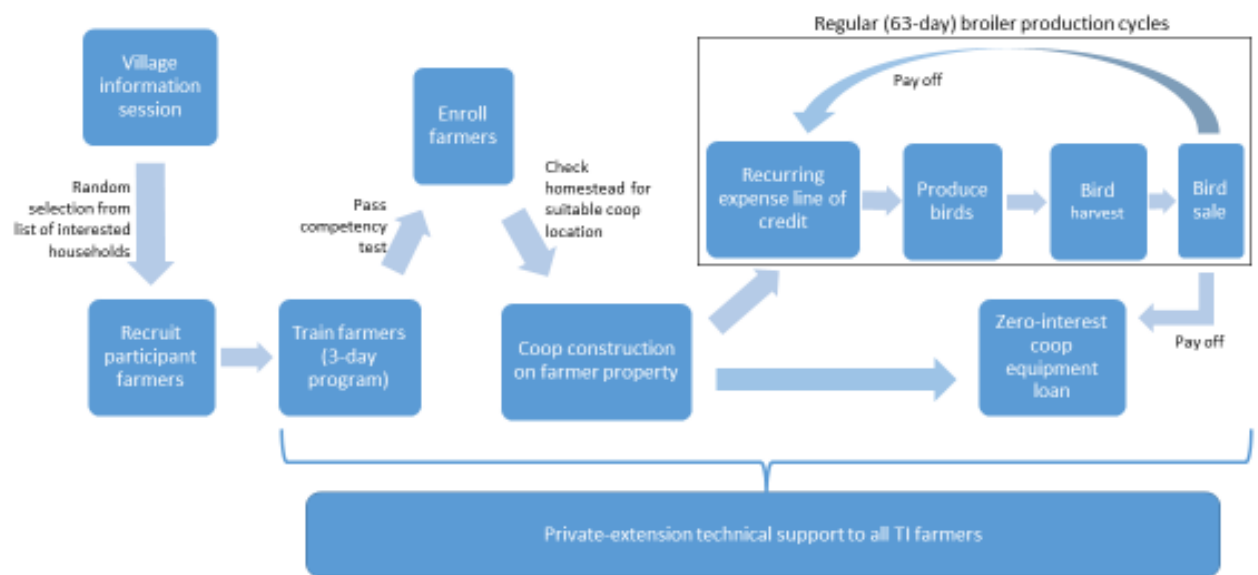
Village information session

Random selection from list of interested households

Recruit participant farmers

Train farmers (3-day program)

Pass competency test

Enroll farmers

Check homestead for suitable coop location

Coop construction on farmer property

Regular (63-day) broiler production cycles

Pay off

Recurring expense line of credit

Produce birds

Bird harvest

Bird sale

Pay off

Zero-interest coop equipment loan

Private-extension technical support to all TI farmers